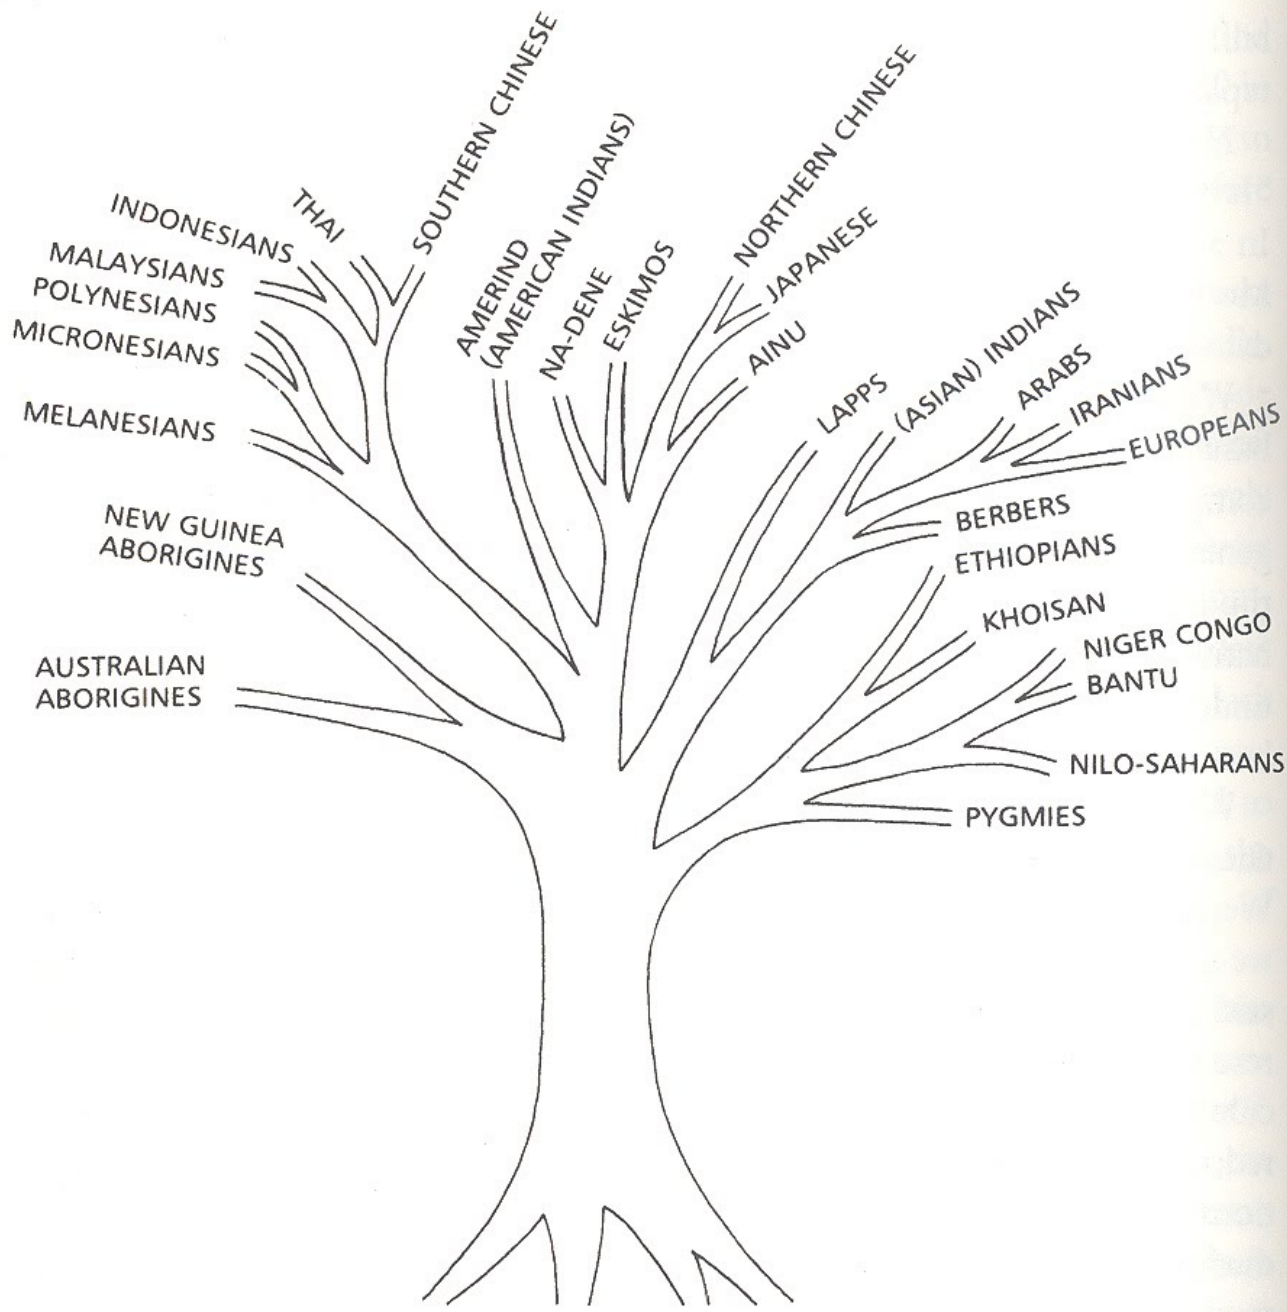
INDONESIANS
THAI
SOUTHERN CHINESE
MALAYSIANS
POLYNESIANS
MICRONESIANS
MELANESIANS
AMERIND (AMERICAN INDIANS)
NA-DENE
ESKIMOS
NORTHERN CHINESE
JAPANESE
AINU
LAPPS
(ASIAN) INDIANS
ARABS
IRANIANS
EUROPEANS
BERBERS
ETHIOPIANS
KHOISAN
NIGER CONGO
BANTU
NILO-SAHARANS
PYGMIES
NEW GUINEA ABORIGINES
AUSTRALIAN ABORIGINES